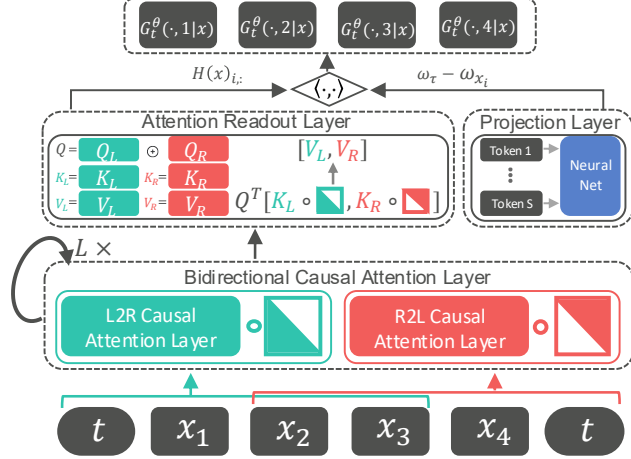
$G_t^\theta(\cdot, 1|x)$ $G_t^\theta(\cdot, 2|x)$ $G_t^\theta(\cdot, 3|x)$ $G_t^\theta(\cdot, 4|x)$

$H(x)_{i,:}$ $\langle \cdot, \cdot \rangle$ $\omega_\tau - \omega_{x_i}$

Attention Readout Layer

$Q =$ $Q_L$ $\odot$ $Q_R$

$K_L =$ $K_L$ $K_R =$ $K_R$

$V_L =$ $V_L$ $V_R =$ $V_R$

$[V_L, V_R]$

$Q^T [K_L \circ$ $, K_R \circ$ $]$

Projection Layer

Token 1

Token S

Neural Net

$L \times$

Bidirectional Causal Attention Layer

L2R Causal Attention Layer

R2L Causal Attention Layer

$t$ $x_1$ $x_2$ $x_3$ $x_4$ $t$